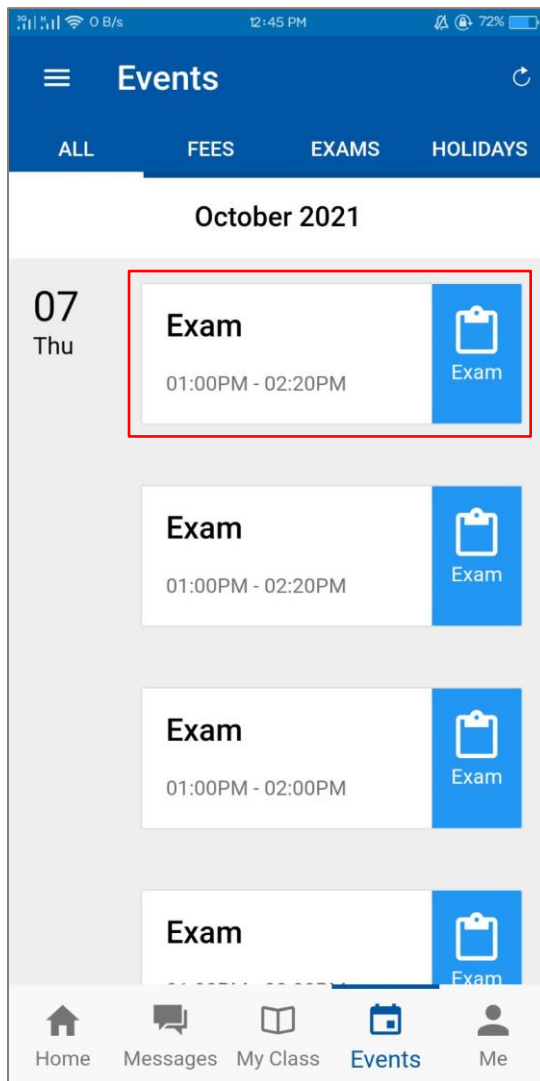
0 B/s 12:45 PM 72%

Events

ALL FEES EXAMS HOLIDAYS

October 2021

07
Thu

Exam
01:00PM - 02:20PM
Exam

Exam
01:00PM - 02:20PM
Exam

Exam
01:00PM - 02:00PM
Exam

Exam
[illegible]
Exam

Home Messages My Class Events Me